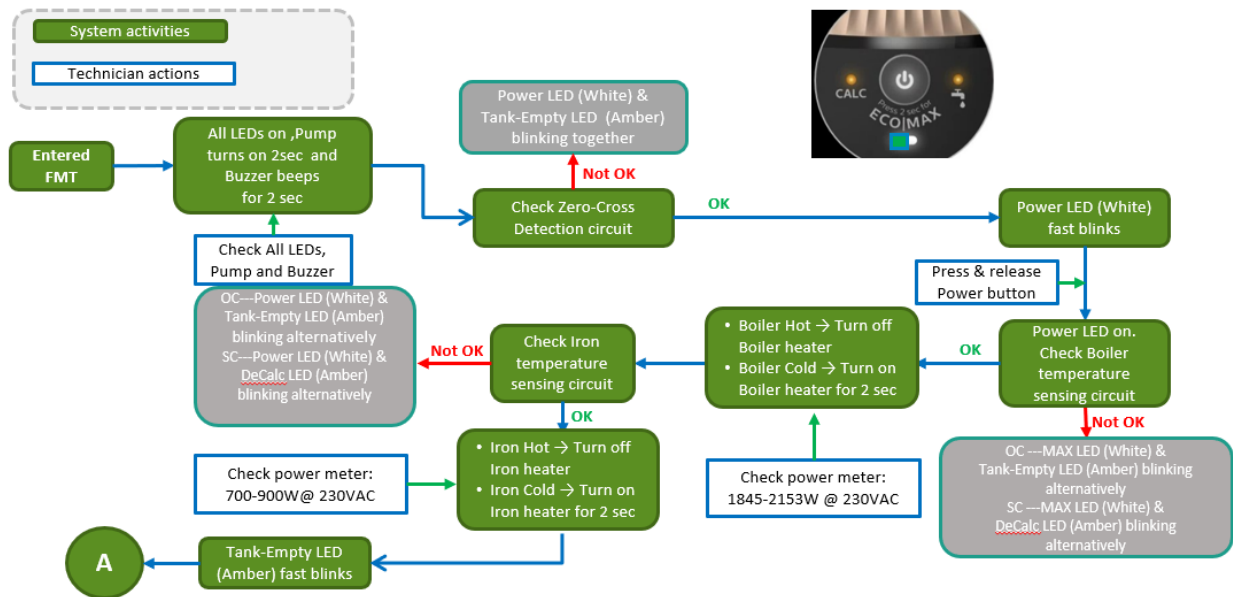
System activities

Technician actions

CALC

Press 2 sec for ECO|MAX

Entered FMT

All LEDs on ,Pump turns on 2sec and Buzzer beeps for 2 sec

Check All LEDs, Pump and Buzzer

Power LED (White) & Tank-Empty LED (Amber) blinking together

Not OK

Check Zero-Cross Detection circuit

OK

Power LED (White) fast blinks

Press & release Power button

Power LED on. Check Boiler temperature sensing circuit

Not OK

OC ---MAX LED (White) & Tank-Empty LED (Amber) blinking alternatively
SC ---MAX LED (White) & DeCalc LED (Amber) blinking alternatively

OK

• Boiler Hot → Turn off Boiler heater
• Boiler Cold → Turn on Boiler heater for 2 sec

Check power meter: 1845-2153W @ 230VAC

Check Iron temperature sensing circuit

Not OK

OC---Power LED (White) & Tank-Empty LED (Amber) blinking alternatively
SC---Power LED (White) & DeCalc LED (Amber) blinking alternatively

OK

• Iron Hot → Turn off Iron heater
• Iron Cold → Turn on Iron heater for 2 sec

Check power meter: 700-900W@ 230VAC

Tank-Empty LED (Amber) fast blinks

A